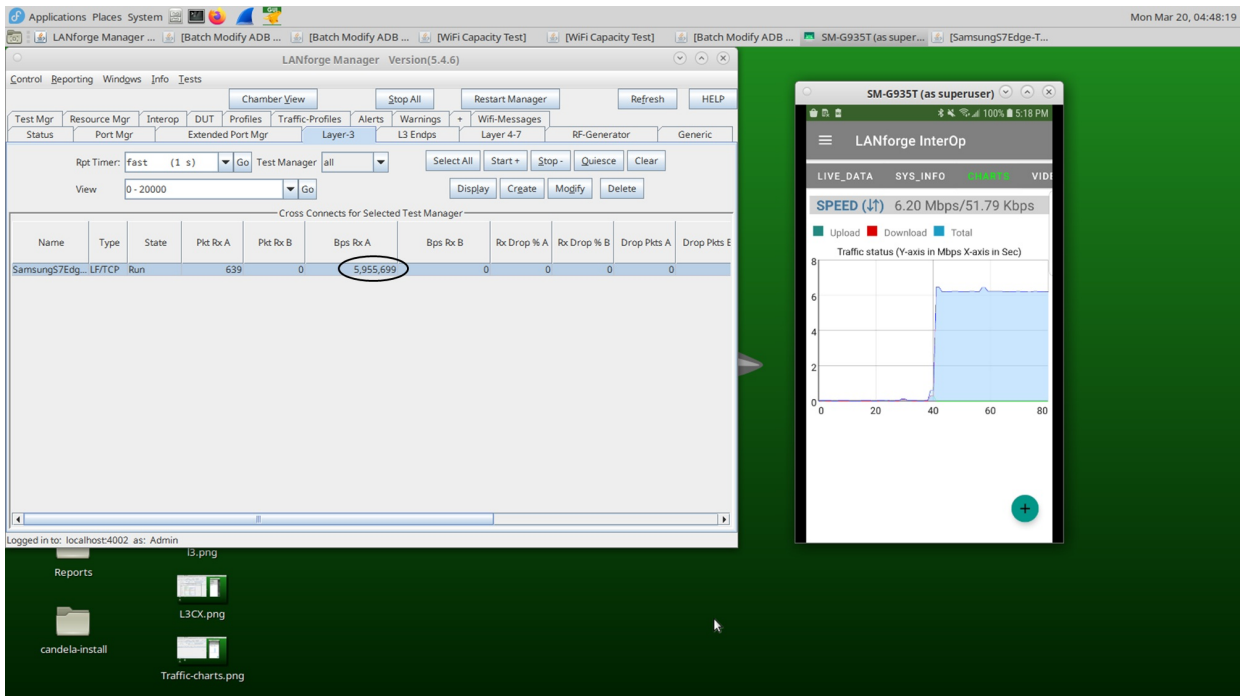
Applications Places System

Mon Mar 20, 04:48:19

LANforge Manager ... [Batch Modify ADB ... [WiFi Capacity Test] [WiFi Capacity Test] [Batch Modify ADB ... SM-G935T (as super... [SamsungS7Edge-T...

LANforge Manager Version(5.4.6)

Control Reporting Windows Info Tests

Chamber View Stop All Restart Manager Refresh HELP

Test Mgr Resource Mgr Interop DUT Profiles Traffic-Profiles Alerts Warnings + Wifi-Messages

Status Port Mgr Extended Port Mgr Layer-3 L3 Endps Layer 4-7 RF-Generator Generic

Rpt Timer: fast (1 s) Go Test Manager all Select All Start + Stop - Quiesce Clear

View 0 - 20000 Go Display Create Modify Delete

Cross Connects for Selected Test Manager

| Name | Type | State | Pkt Rx A | Pkt Rx B | Bps Rx A | Bps Rx B | Rx Drop % A | Rx Drop % B | Drop Pkts A | Drop Pkts B |
|---|---|---|---|---|---|---|---|---|---|---|
| SamsungS7Edg... | LF/TCP | Run | 639 | 0 | 5,955,699 | 0 | 0 | 0 | 0 | |

Logged in to: localhost:4002 as: Admin

SM-G935T (as superuser)

100% 5:18 PM

LANforge InterOp

LIVE_DATA SYS_INFO CHARTS VIDE

SPEED (↓↑) 6.20 Mbps/51.79 Kbps

Upload Download Total

Traffic status (Y-axis in Mbps X-axis in Sec)

8
6
4
2
0
0 20 40 60 80

+

Reports

l3.png

L3CX.png

candela-install

Traffic-charts.png